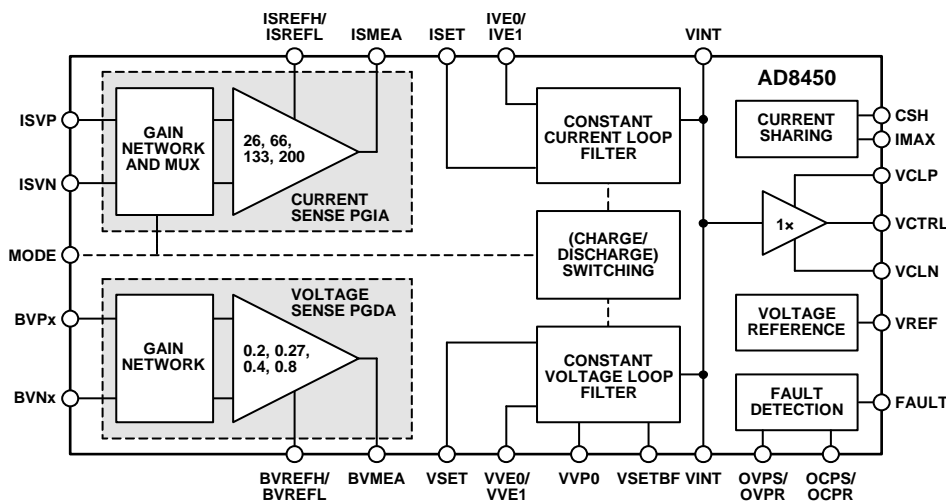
ISREFH/ ISREFL
ISMEA
ISET
IVE0/ IVE1
VINT
AD8450
ISVP
GAIN NETWORK AND MUX
26, 66, 133, 200
CONSTANT CURRENT LOOP FILTER
CURRENT SHARING
CSH
IMAX
ISVN
CURRENT SENSE PGIA
VCLP
MODE
(CHARGE/ DISCHARGE) SWITCHING
1×
VCTRL
VCLN
BVPx
VOLTAGE SENSE PGDA
GAIN NETWORK
0.2, 0.27, 0.4, 0.8
VOLTAGE REFERENCE
VREF
CONSTANT VOLTAGE LOOP FILTER
BVNx
FAULT DETECTION
FAULT
BVREFH/ BVREFL
BVMEA
VSET
VVE0/ VVE1
VVP0
VSETBF
VINT
OVPS/ OVPR
OCPS/ OCPR